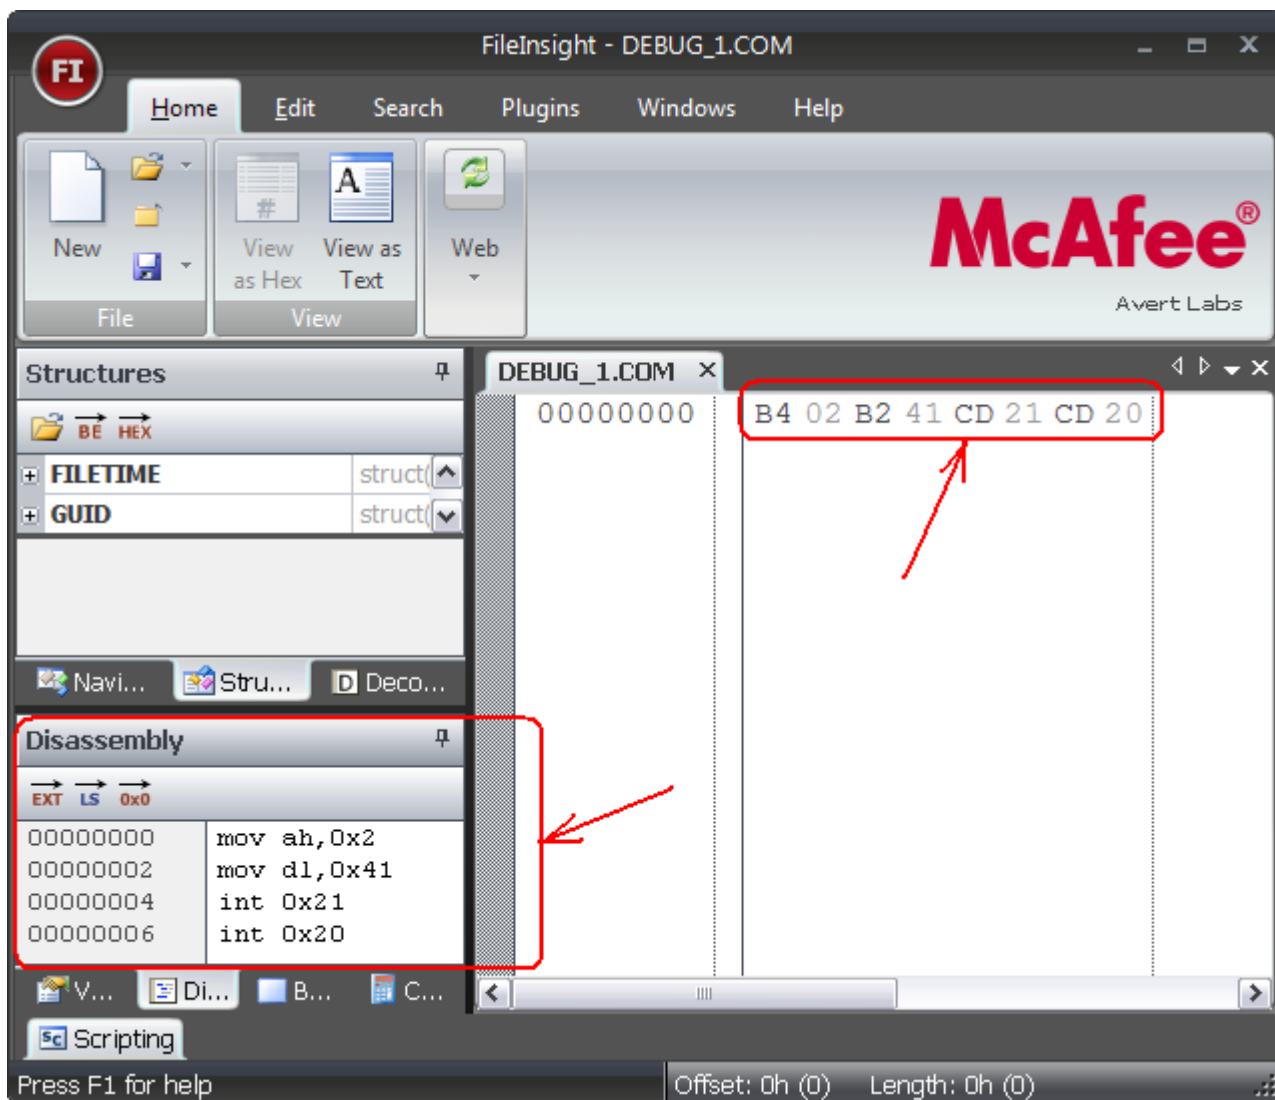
FI

FileInsight - DEBUG_1.COM

Home Edit Search Plugins Windows Help

New

File

View as Hex

View as Text

View

Web

McAfee®

Avert Labs

Structures

BE HEX

| | |
|---|---|
| FILETIME | struct( |
| GUID | struct( |

Navi... Stru... Deco...

Disassembly

EXT LS 0x0

| | |
|---|---|
| 00000000 | mov ah,0x2 |
| 00000002 | mov dl,0x41 |
| 00000004 | int 0x21 |
| 00000006 | int 0x20 |

V... Di... B... C...

Scripting

DEBUG_1.COM

00000000 B4 02 B2 41 CD 21 CD 20

Press F1 for help

Offset: 0h (0) Length: 0h (0)